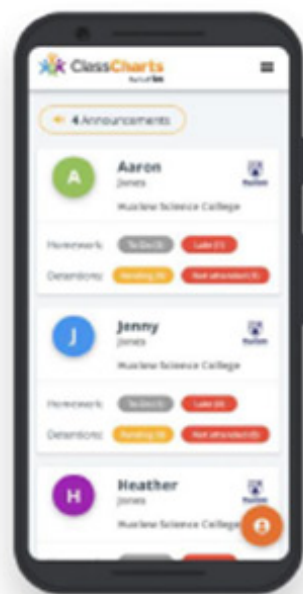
ClassCharts

4 Announcements

A
Aaron
Jones
Ruslan
Ruslow Science College

Homework: To Do (1) Late (1)
Detentions: Pending (4) Not attended (3)

J
Jenny
Jones
Ruslan
Ruslow Science College

Homework: To Do (1) Late (4)
Detentions: Pending (3) Not attended (3)

H
Heather
Jones
Ruslow Science College